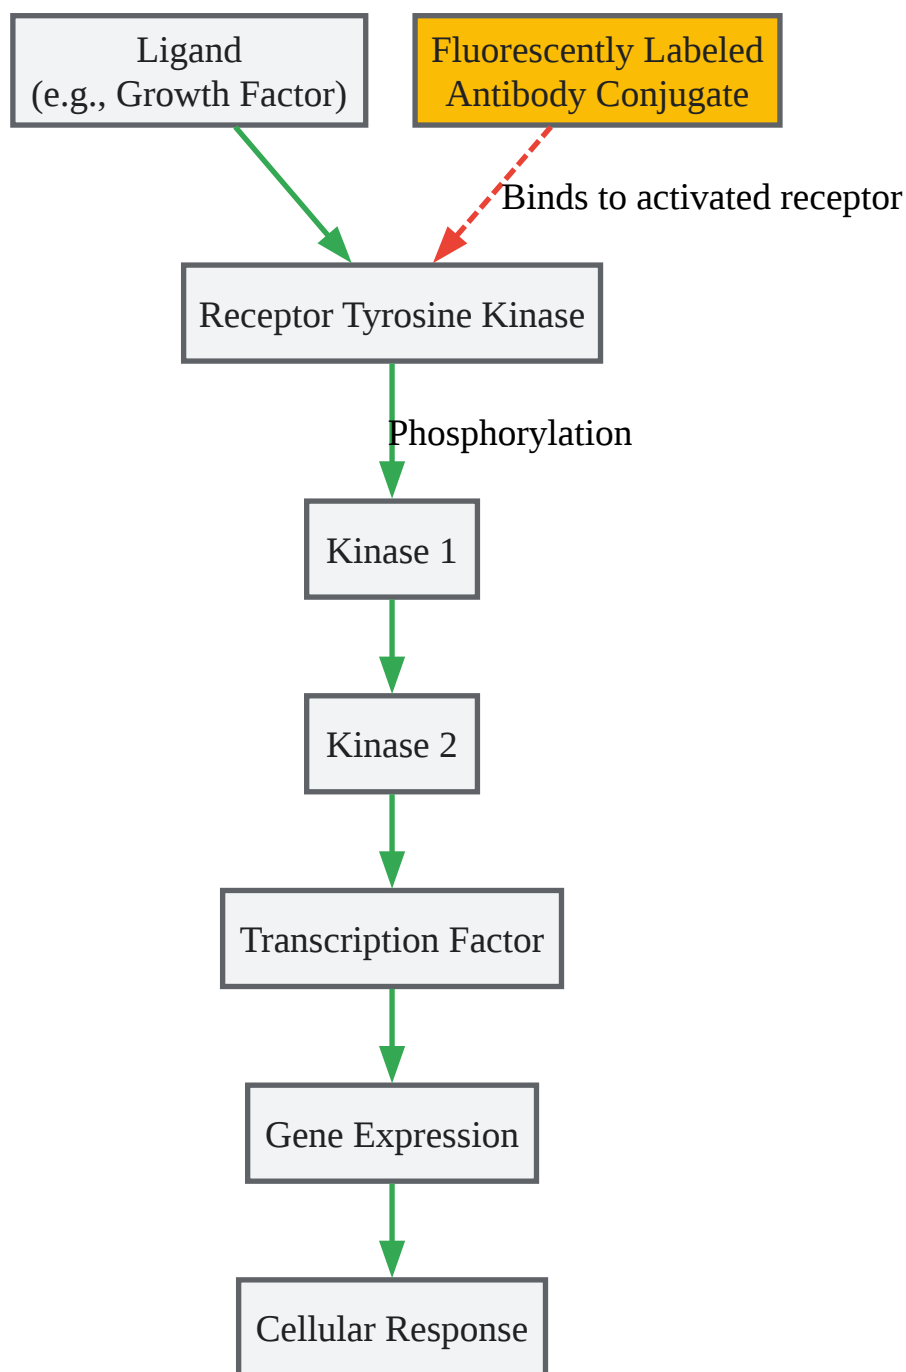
Ligand
(e.g., Growth Factor)

Fluorescently Labeled
Antibody Conjugate

Binds to activated receptor

Receptor Tyrosine Kinase

Phosphorylation

Kinase 1

Kinase 2

Transcription Factor

Gene Expression

Cellular Response